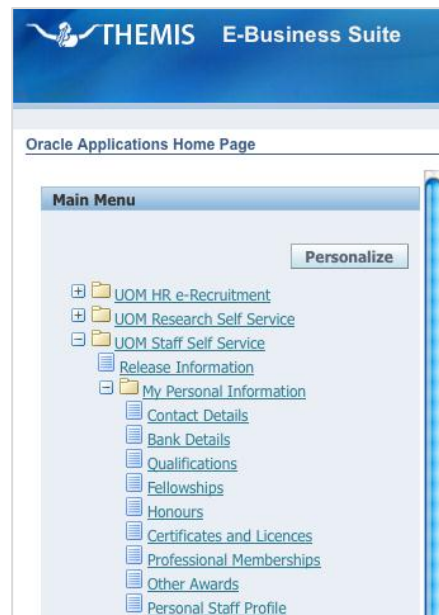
THEMIS E-Business Suite

Oracle Applications Home Page

Main Menu

Personalize

UOM HR e-Recruitment
UOM Research Self Service
UOM Staff Self Service
Release Information
My Personal Information
Contact Details
Bank Details
Qualifications
Fellowships
Honours
Certificates and Licences
Professional Memberships
Other Awards
Personal Staff Profile